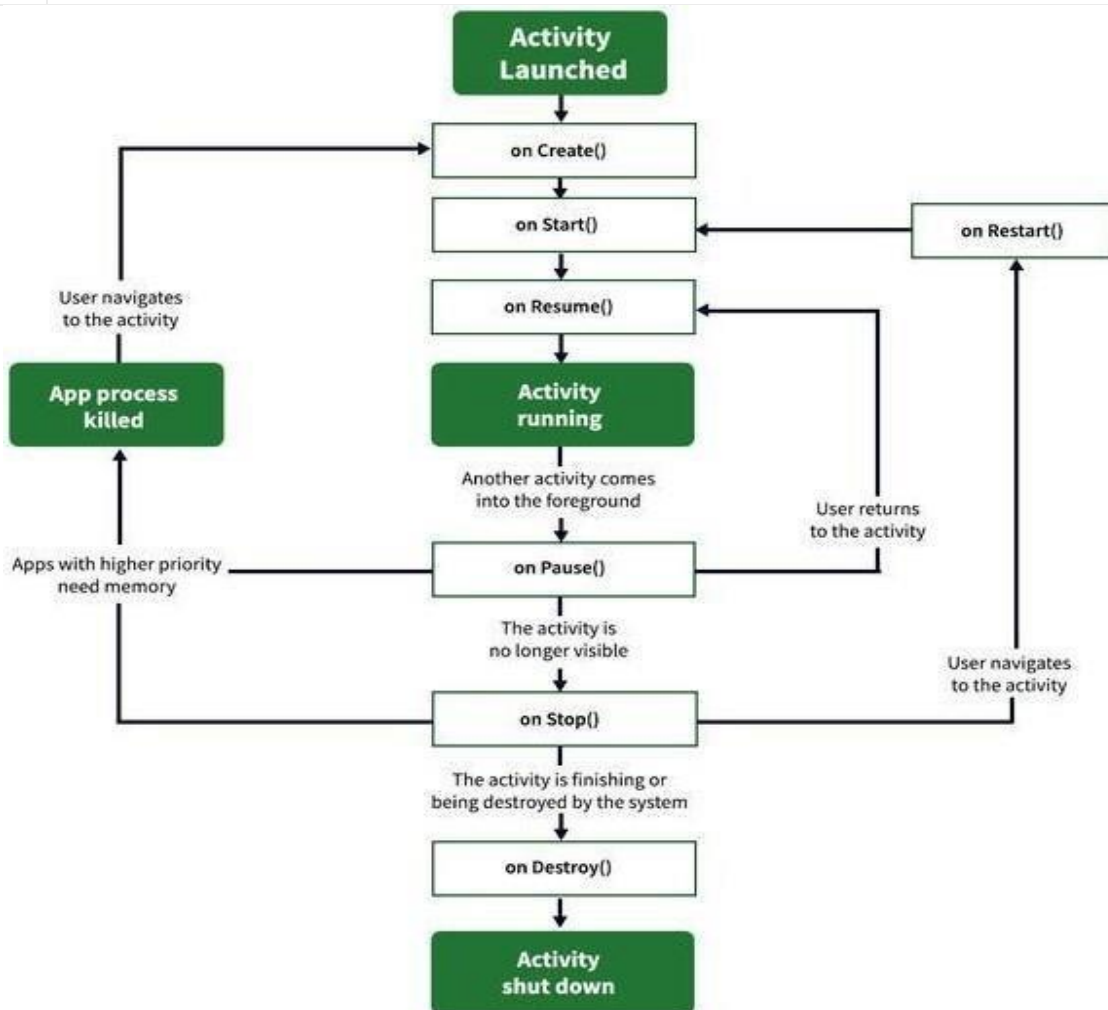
Activity Launched

on Create()

on Start()

on Restart()

User navigates to the activity

on Resume()

App process killed

Activity running

Another activity comes into the foreground

User returns to the activity

Apps with higher priority need memory

on Pause()

The activity is no longer visible

User navigates to the activity

on Stop()

The activity is finishing or being destroyed by the system

on Destroy()

Activity shut down